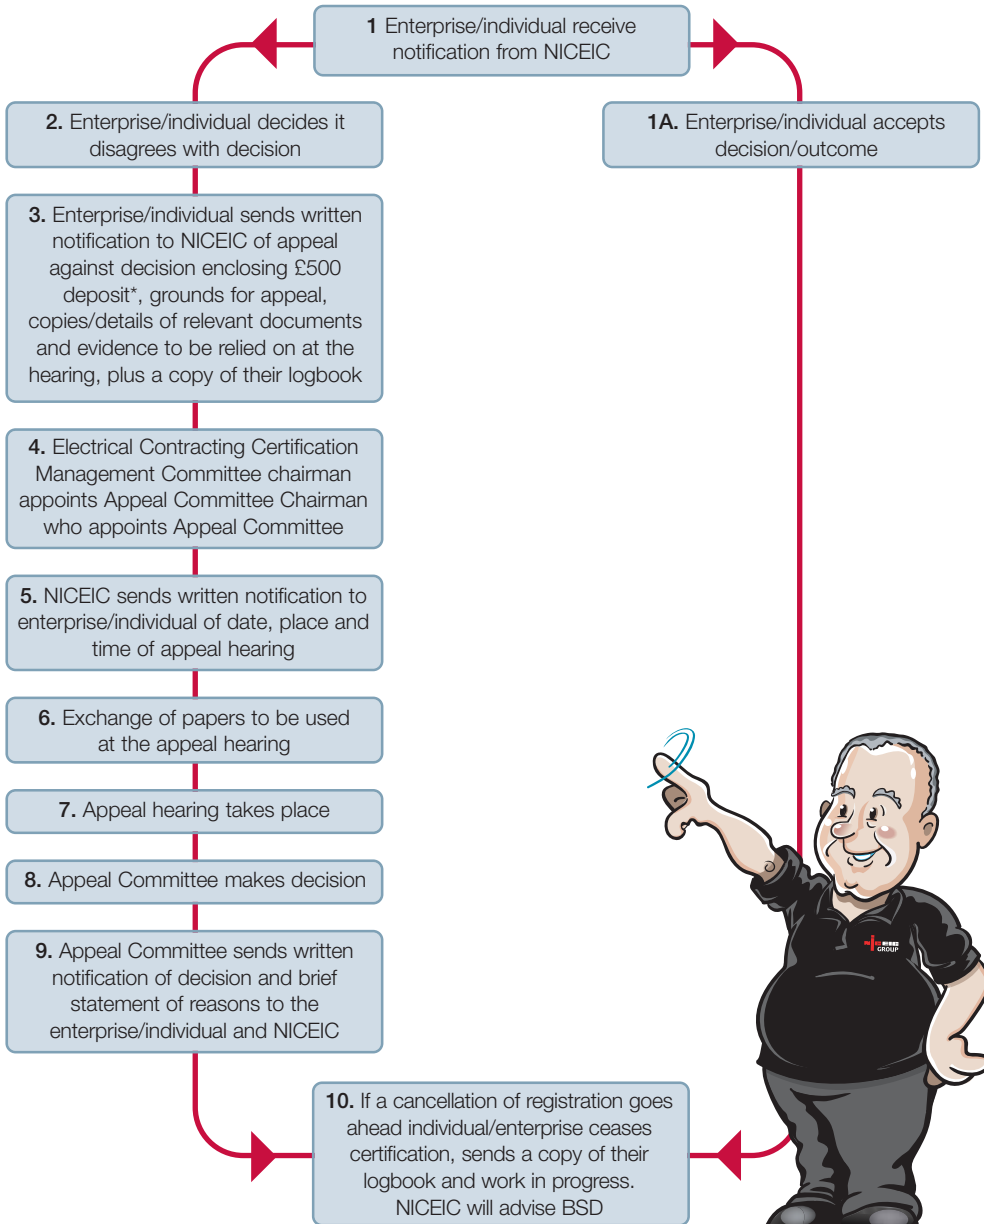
1 Enterprise/individual receive notification from NICEIC

2. Enterprise/individual decides it disagrees with decision

1A. Enterprise/individual accepts decision/outcome

3. Enterprise/individual sends written notification to NICEIC of appeal against decision enclosing £500 deposit*, grounds for appeal, copies/details of relevant documents and evidence to be relied on at the hearing, plus a copy of their logbook

4. Electrical Contracting Certification Management Committee chairman appoints Appeal Committee Chairman who appoints Appeal Committee

5. NICEIC sends written notification to enterprise/individual of date, place and time of appeal hearing

6. Exchange of papers to be used at the appeal hearing

7. Appeal hearing takes place

8. Appeal Committee makes decision

9. Appeal Committee sends written notification of decision and brief statement of reasons to the enterprise/individual and NICEIC

10. If a cancellation of registration goes ahead individual/enterprise ceases certification, sends a copy of their logbook and work in progress. NICEIC will advise BSD

GROUP